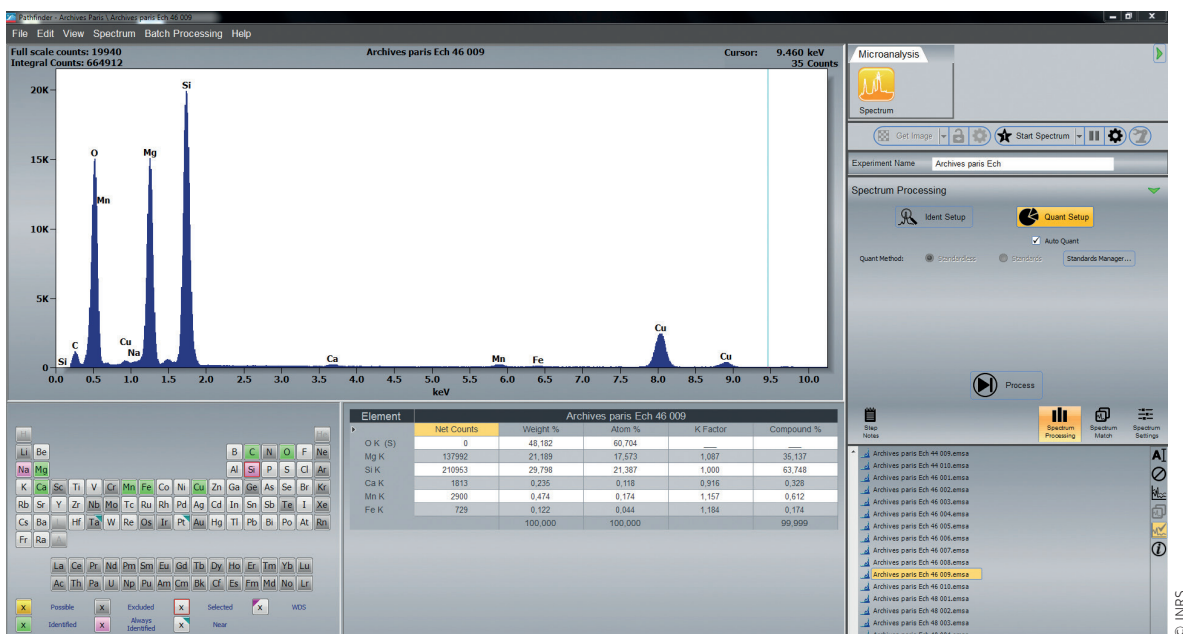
Pathfinder - Archives Paris \ Archives paris Ech 46 009

File Edit View Spectrum Batch Processing Help

Full scale counts: 19940
Integral Counts: 664912

Archives paris Ech 46 009

Cursor: 9.460 keV
35 Counts

20K
15K
10K
5K
0

Si O Mn Mg Si C Cu Na Ca Mn Fe Cu Cu

0.0 0.5 1.0 1.5 2.0 2.5 3.0 3.5 4.0 4.5 5.0 5.5 6.0 6.5 7.0 7.5 8.0 8.5 9.0 9.5 10.0
keV

Microanalysis

Spectrum

Get Image

Start Spectrum

Experiment Name Archives paris Ech

Spectrum Processing

Ident Setup

Quant Setup

Auto Quant

Quant Method: Standardless Standards Standards Manager...

Process

Step Notes

Spectrum Processing

Spectrum Match

Spectrum Settings

Li Be B C N O F Ne
Na Mg Al Si P S Cl Ar
K Ca Sc Ti V Cr Mn Fe Co Ni Cu Zn Ga Ge As Se Br Kr
Rb Sr Y Zr Nb Mo Tc Ru Rh Pd Ag Cd In Sn Sb Te I Xe
Cs Ba Hf Ta W Re Os Ir Pt Au Hg Tl Pb Bi Po At Rn
Fr Ra
La Ce Pr Nd Pm Sm Eu Gd Tb Dy Ho Er Tm Yb Lu
Ac Th Pa U Np Pu Am Cm Bk Cf Es Fm Md No Lr

x Possible x Excluded x Selected x WDS
x Identified x Always Identified x Near

| Element | Net Counts | Weight % | Atom % | K Factor | Compound % |
|---|---|---|---|---|---|
| O K (S) | 0 | 48,182 | 60,704 | ___ | ___ |
| Mg K | 137992 | 21,189 | 17,573 | 1,087 | 35,137 |
| Si K | 210953 | 29,798 | 21,387 | 1,000 | 63,748 |
| Ca K | 1813 | 0,235 | 0,118 | 0,916 | 0,328 |
| Mn K | 2900 | 0,474 | 0,174 | 1,157 | 0,612 |
| Fe K | 729 | 0,122 | 0,044 | 1,184 | 0,174 |
| | | 100,000 | 100,000 | | 99,999 |

Archives paris Ech 46 009

Archives paris Ech 44 009.emsa
Archives paris Ech 44 010.emsa
Archives paris Ech 46 001.emsa
Archives paris Ech 46 002.emsa
Archives paris Ech 46 003.emsa
Archives paris Ech 46 004.emsa
Archives paris Ech 46 005.emsa
Archives paris Ech 46 006.emsa
Archives paris Ech 46 007.emsa
Archives paris Ech 46 008.emsa
Archives paris Ech 46 009.emsa
Archives paris Ech 46 010.emsa
Archives paris Ech 48 001.emsa
Archives paris Ech 48 002.emsa
Archives paris Ech 48 003.emsa

© INRS